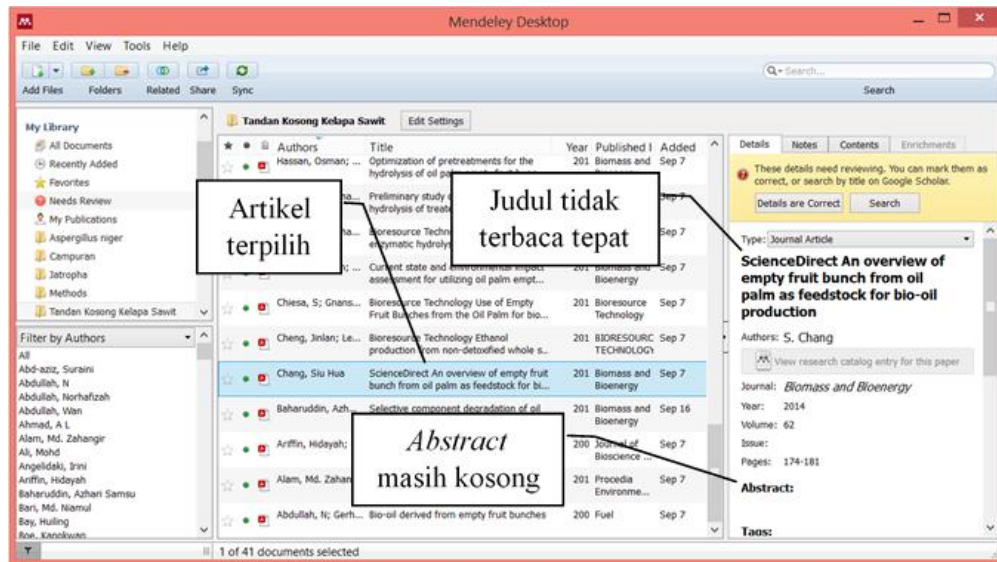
Mendeley Desktop

File Edit View Tools Help

Add Files Folders Related Share Sync

Search...

Search

My Library
All Documents
Recently Added
Favorites
Needs Review
My Publications
Aspergillus niger
Campuran
Jatropha
Methods
Tandan Kosong Kelapa Sawit

Filter by Authors
All
Abd-aziz, Suraini
Abdullah, N
Abdullah, Norhafizah
Abdullah, Wan
Ahmad, A L
Alam, Md. Zahangir
Ali, Mohd
Angelidaki, Irini
Ariffin, Hidayah
Baharuddin, Azhari Samsu
Bari, Md. Niamul
Bay, Huiling
Boe, Kanokwan

Tandan Kosong Kelapa Sawit Edit Settings

| Authors | Title | Year | Published In | Added |
|---|---|---|---|---|
| Hassan, Osman; ... | Optimization of pretreatments for the hydrolysis of oil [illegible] | 201 | Biomass and | Sep 7 |
| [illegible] | Preliminary study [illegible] hydrolysis of treate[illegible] | | | Sep 7 |
| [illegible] | Bioresource Techn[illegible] enzymatic hydroly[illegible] | | | Sep 7 |
| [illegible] | Current state and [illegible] assessment for utilizing oil palm empt... | 201 | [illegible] Bioenergy | Sep 7 |
| Chiesa, S; Gnans... | Bioresource Technology Use of Empty Fruit Bunches from the Oil Palm for bio... | 201 | Bioresource Technology | Sep 7 |
| Cheng, Jinlan; Le... | Bioresource Technology Ethanol production from non-detoxified whole s... | 201 | BIORESOURC TECHNOLOGY | Sep 7 |
| Chang, Siu Hua | ScienceDirect An overview of empty fruit bunch from oil palm as feedstock for bi... | 201 | Biomass and Bioenergy | Sep 7 |
| Baharuddin, Azh... | Selective component degradation of oil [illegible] | 201 | Biomass and Bioenergy | Sep 16 |
| Ariffin, Hidayah; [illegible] | | 200 | Journal of Bioscience ... | Sep 7 |
| Alam, Md. Zahan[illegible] | | 201 | Procedia Environme... | Sep 7 |
| Abdullah, N; Gerh... | Bio-oil derived from empty fruit bunches | 200 | Fuel | Sep 7 |

Artikel terpilih

Judul tidak terbaca tepat

Abstract masih kosong

1 of 41 documents selected

Details Notes Contents Enrichments

These details need reviewing. You can mark them as correct, or search by title on Google Scholar.

Details are Correct Search

Type: Journal Article

ScienceDirect An overview of empty fruit bunch from oil palm as feedstock for bio-oil production

Authors: S. Chang

View research catalog entry for this paper

Journal: Biomass and Bioenergy
Year: 2014
Volume: 62
Issue:
Pages: 174-181

Abstract:

Tags: